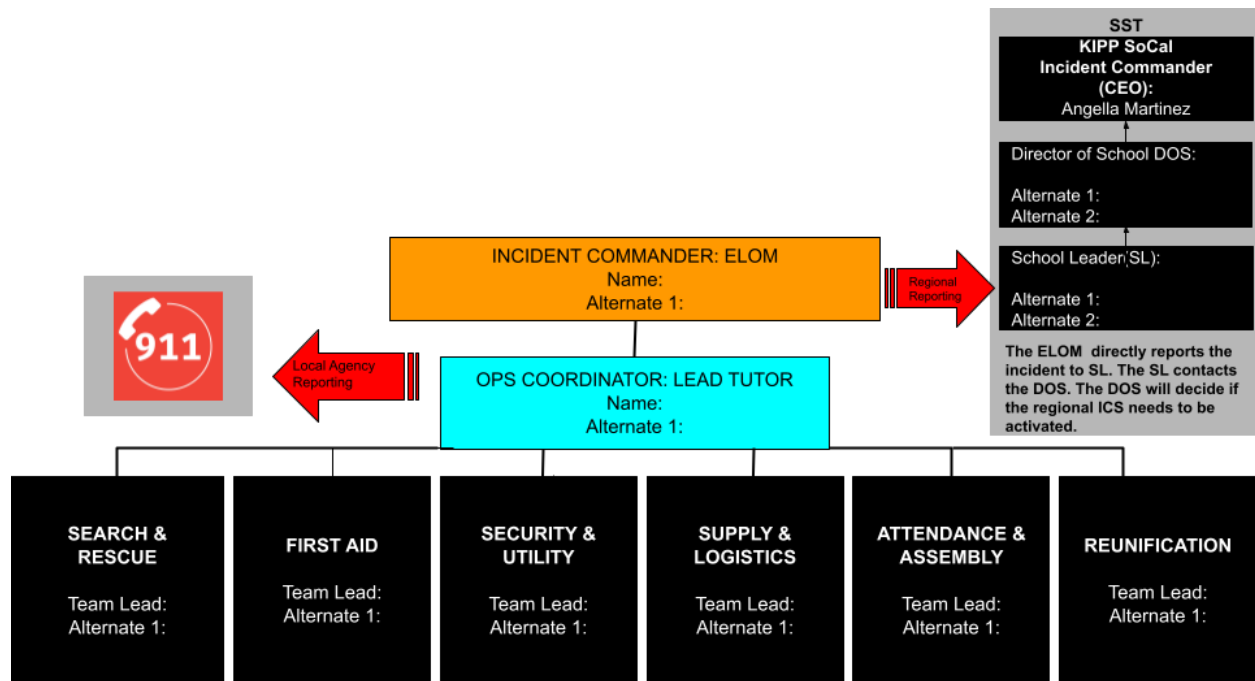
SST

KIPP SoCal Incident Commander (CEO): Angella Martinez

Director of School DOS:

Alternate 1:
Alternate 2:

School Leader(SL):

Alternate 1:
Alternate 2:

The ELOM directly reports the incident to SL. The SL contacts the DOS. The DOS will decide if the regional ICS needs to be activated.

INCIDENT COMMANDER: ELOM
Name:
Alternate 1:

Regional Reporting

911

Local Agency Reporting

OPS COORDINATOR: LEAD TUTOR
Name:
Alternate 1:

SEARCH & RESCUE

Team Lead:
Alternate 1:

FIRST AID

Team Lead:
Alternate 1:

SECURITY & UTILITY

Team Lead:
Alternate 1:

SUPPLY & LOGISTICS

Team Lead:
Alternate 1:

ATTENDANCE & ASSEMBLY

Team Lead:
Alternate 1:

REUNIFICATION

Team Lead:
Alternate 1: